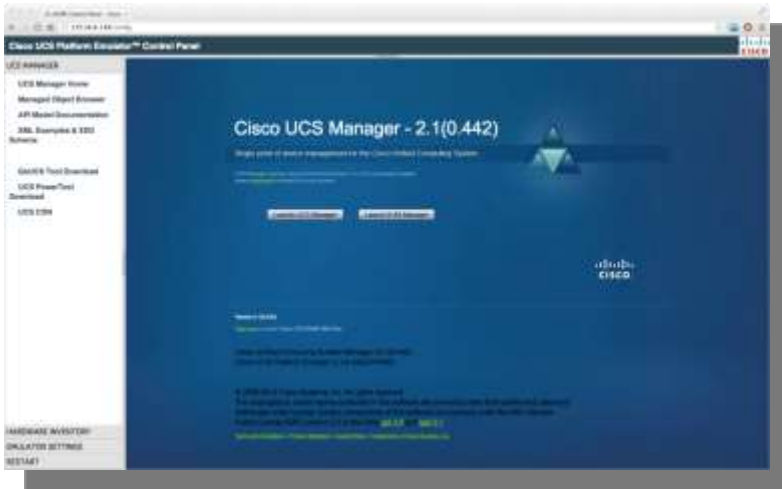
Cisco UCS Platform Emulator™ Control Panel

UCS MANAGER

UCS Manager Home

Managed Object Browser

API Model Documentation

XML Examples & XSD Schema

GoUCS Tool Download

UCS PowerTool Download

UCS CDN

Cisco UCS Manager - 2.1(0.442)

Single point of device management for the Cisco Unified Computing System

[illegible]

Launch UCS Manager

Launch KVM Manager

cisco

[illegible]

HARDWARE INVENTORY

EMULATOR SETTINGS

RESTART